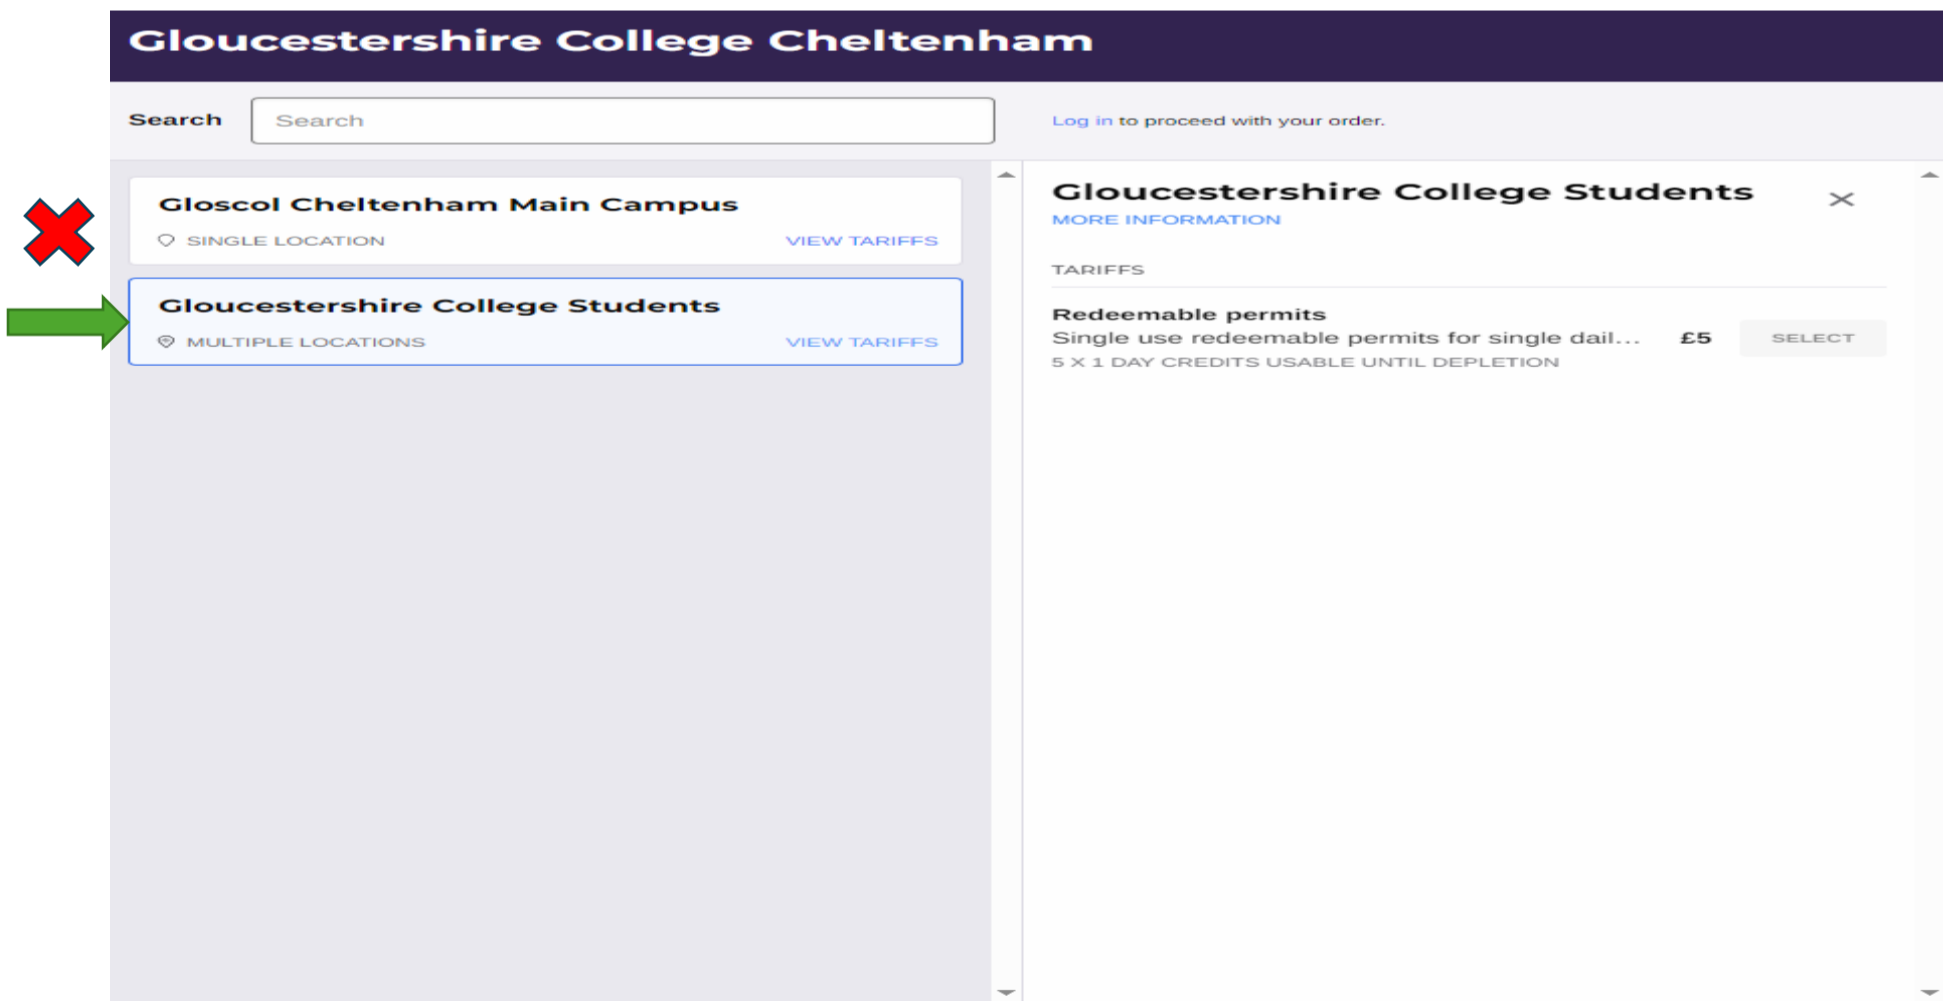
Gloucestershire College Cheltenham

Search

Search

Log in to proceed with your order.

Gloscol Cheltenham Main Campus

SINGLE LOCATION

VIEW TARIFFS

Gloucestershire College Students

MULTIPLE LOCATIONS

VIEW TARIFFS

Gloucestershire College Students

MORE INFORMATION

TARIFFS

Redeemable permits

Single use redeemable permits for single dail...

£5

SELECT

5 X 1 DAY CREDITS USABLE UNTIL DEPLETION